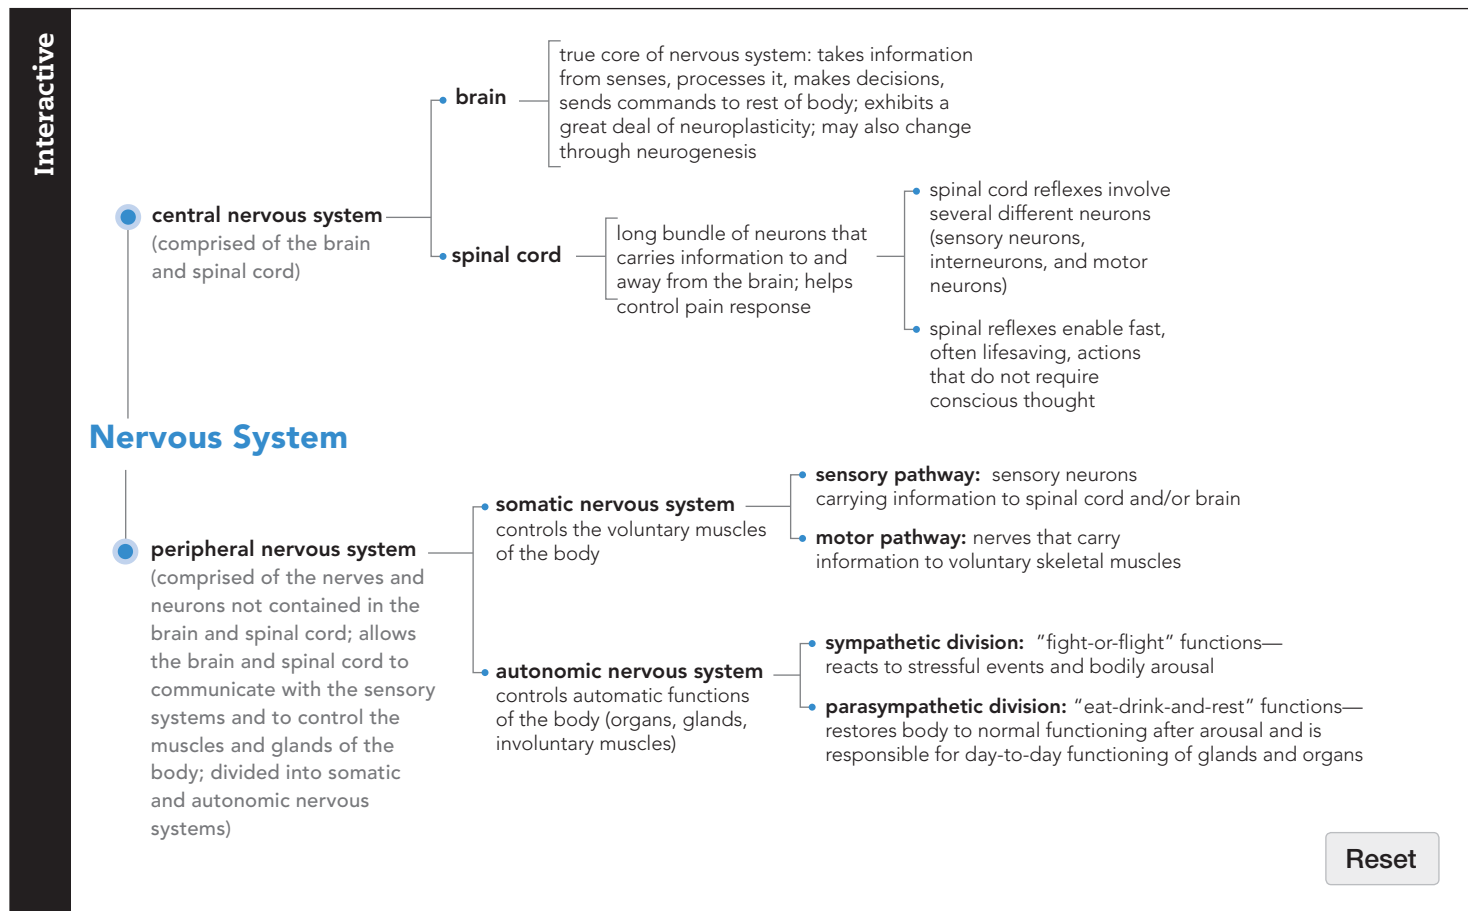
Interactive

Nervous System

central nervous system
(comprised of the brain and spinal cord)

brain

true core of nervous system: takes information from senses, processes it, makes decisions, sends commands to rest of body; exhibits a great deal of neuroplasticity; may also change through neurogenesis

spinal cord

long bundle of neurons that carries information to and away from the brain; helps control pain response

spinal cord reflexes involve several different neurons (sensory neurons, interneurons, and motor neurons)

spinal reflexes enable fast, often lifesaving, actions that do not require conscious thought

peripheral nervous system
(comprised of the nerves and neurons not contained in the brain and spinal cord; allows the brain and spinal cord to communicate with the sensory systems and to control the muscles and glands of the body; divided into somatic and autonomic nervous systems)

somatic nervous system
controls the voluntary muscles of the body

sensory pathway: sensory neurons carrying information to spinal cord and/or brain

motor pathway: nerves that carry information to voluntary skeletal muscles

autonomic nervous system
controls automatic functions of the body (organs, glands, involuntary muscles)

sympathetic division: "fight-or-flight" functions—reacts to stressful events and bodily arousal

parasympathetic division: "eat-drink-and-rest" functions—restores body to normal functioning after arousal and is responsible for day-to-day functioning of glands and organs

Reset